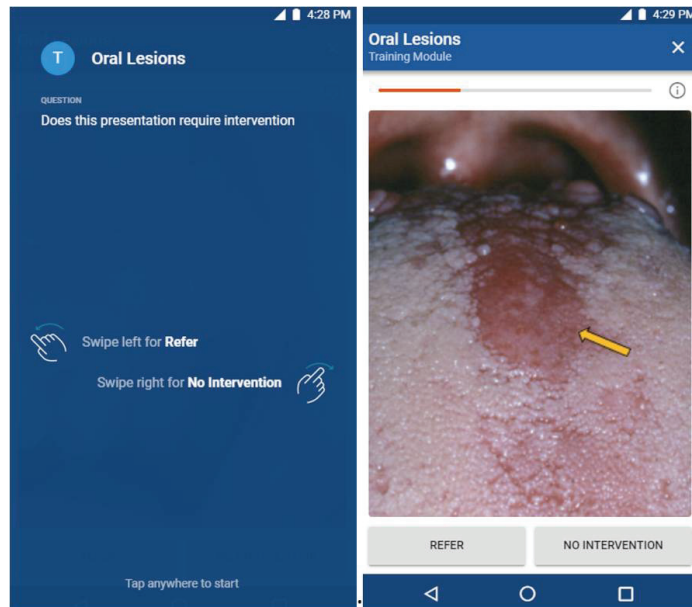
4:28 PM

T Oral Lesions

QUESTION

Does this presentation require intervention

Swipe left for **Refer**

Swipe right for **No Intervention**

Tap anywhere to start

4:29 PM

Oral Lesions
Training Module

×

REFER

NO INTERVENTION